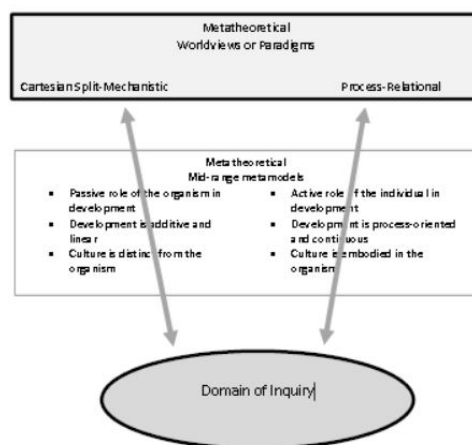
Metatheoretical
Worldviews or Paradigms

Cartesian Split-Mechanistic

Process-Relational

Metatheoretical
Mid-range metamodels

- Passive role of the organism in development
- Development is additive and linear
- Culture is distinct from the organism

- Active role of the individual in development
- Development is process-oriented and continuous
- Culture is embodied in the organism

Domain of Inquiry